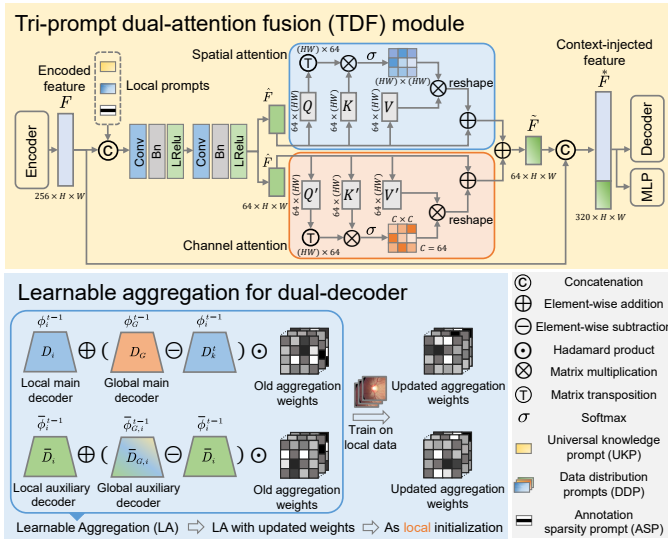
Tri-prompt dual-attention fusion (TDF) module

Encoded feature
$F$
Local prompts
Encoder
$256 \times H \times W$
Conv
Bn
LRelu
Conv
Bn
LRelu
$\hat{F}$
$\hat{F}$
$64 \times H \times W$
Spatial attention
$(HW) \times 64$
$\sigma$
$(HW) \times (HW)$
$Q$
$K$
$V$
$64 \times (HW)$
$64 \times (HW)$
$64 \times (HW)$
reshape
$Q'$
$K'$
$V'$
$64 \times (HW)$
$64 \times (HW)$
$64 \times (HW)$
$C \times C$
$C = 64$
reshape
$(HW) \times 64$
Channel attention
$\tilde{F}$
$64 \times H \times W$
Context-injected feature
$\overset{*}{F}$
$320 \times H \times W$
Decoder
MLP

Learnable aggregation for dual-decoder
$\phi_l^{t-1}$
$\phi_G^{t-1}$
$\phi_l^{t-1}$
$D_l$
$D_G$
$D_k^t$
Local main decoder
Global main decoder
Old aggregation weights
Train on local data
Updated aggregation weights
$\bar{\phi}_l^{t-1}$
$\bar{\phi}_{G,i}^{t-1}$
$\bar{\phi}_l^{t-1}$
$\bar{D}_i$
$\bar{D}_{G,i}$
$\bar{D}_i$
Local auxiliary decoder
Global auxiliary decoder
Old aggregation weights
Updated aggregation weights
Learnable Aggregation (LA) ⇨ LA with updated weights ⇨ As local initialization

Concatenation
Element-wise addition
Element-wise subtraction
Hadamard product
Matrix multiplication
Matrix transposition
$\sigma$ Softmax
Universal knowledge prompt (UKP)
Data distribution prompts (DDP)
Annotation sparsity prompt (ASP)